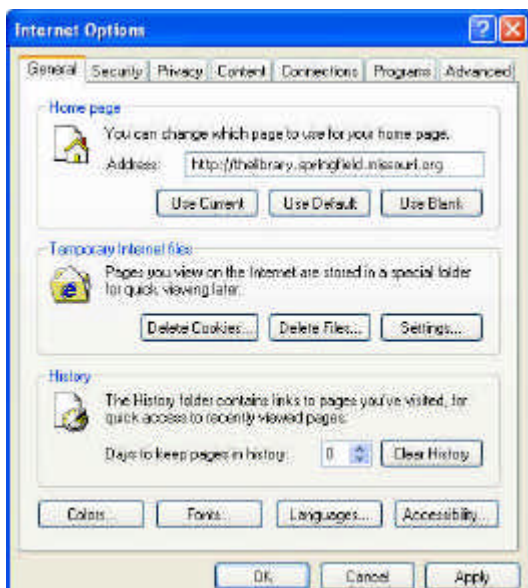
Internet Options

General | Security | Privacy | Content | Connections | Programs | Advanced

Home page

You can change which page to use for your home page.

Address: http://thelibrary.springfield.missouri.org

Use Current | Use Default | Use Blank

Temporary Internet files

Pages you view on the Internet are stored in a special folder for quick viewing later.

Delete Cookies... | Delete Files... | Settings...

History

The History folder contains links to pages you've visited, for quick access to recently viewed pages.

Days to keep pages in history: 0 | Clear History

Colors... | Fonts... | Languages... | Accessibility...

OK | Cancel | Apply